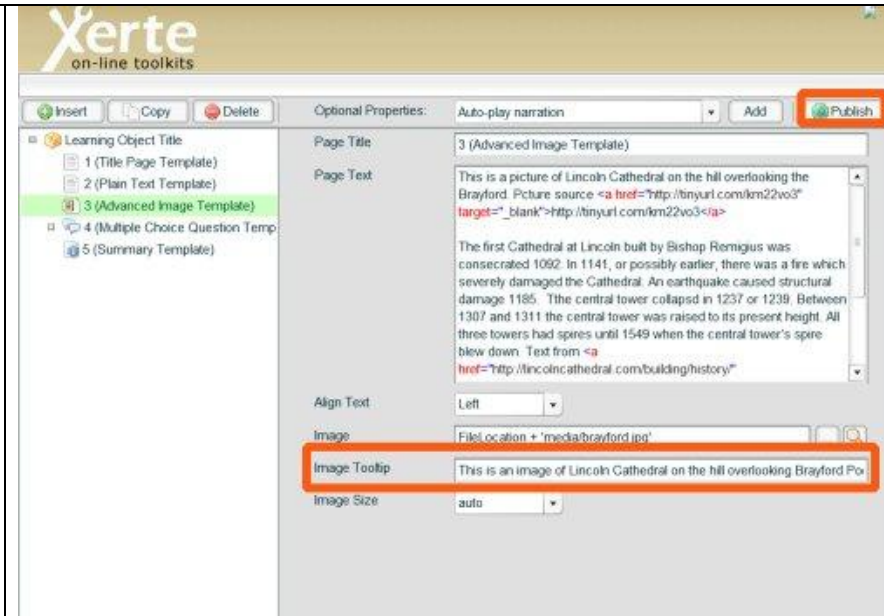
Xerte
on-line toolkits

Insert Copy Delete

Learning Object Title
1 (Title Page Template)
2 (Plain Text Template)
3 (Advanced Image Template)
4 (Multiple Choice Question Temp
5 (Summary Template)

Optional Properties: Auto-play narration Add Publish

Page Title 3 (Advanced Image Template)

Page Text This is a picture of Lincoln Cathedral on the hill overlooking the Brayford. Pcture source <a href="http://tinyurl.com/km22vo3" target="_blank">http://tinyurl.com/km22vo3</a>

The first Cathedral at Lincoln built by Bishop Remigius was consecrated 1092. In 1141, or possibly earlier, there was a fire which severely damaged the Cathedral. An earthquake caused structural damage 1185. The central tower collapsd in 1237 or 1239. Between 1307 and 1311 the central tower was raised to its present height. All three towers had spires until 1549 when the central tower's spire blew down. Text from <a href="http://lincolncathedral.com/building/history/"

Align Text Left

Image FileLocation + 'media/brayford.jpg'

Image Tooltip This is an image of Lincoln Cathedral on the hill overlooking Brayford Po

Image Size auto